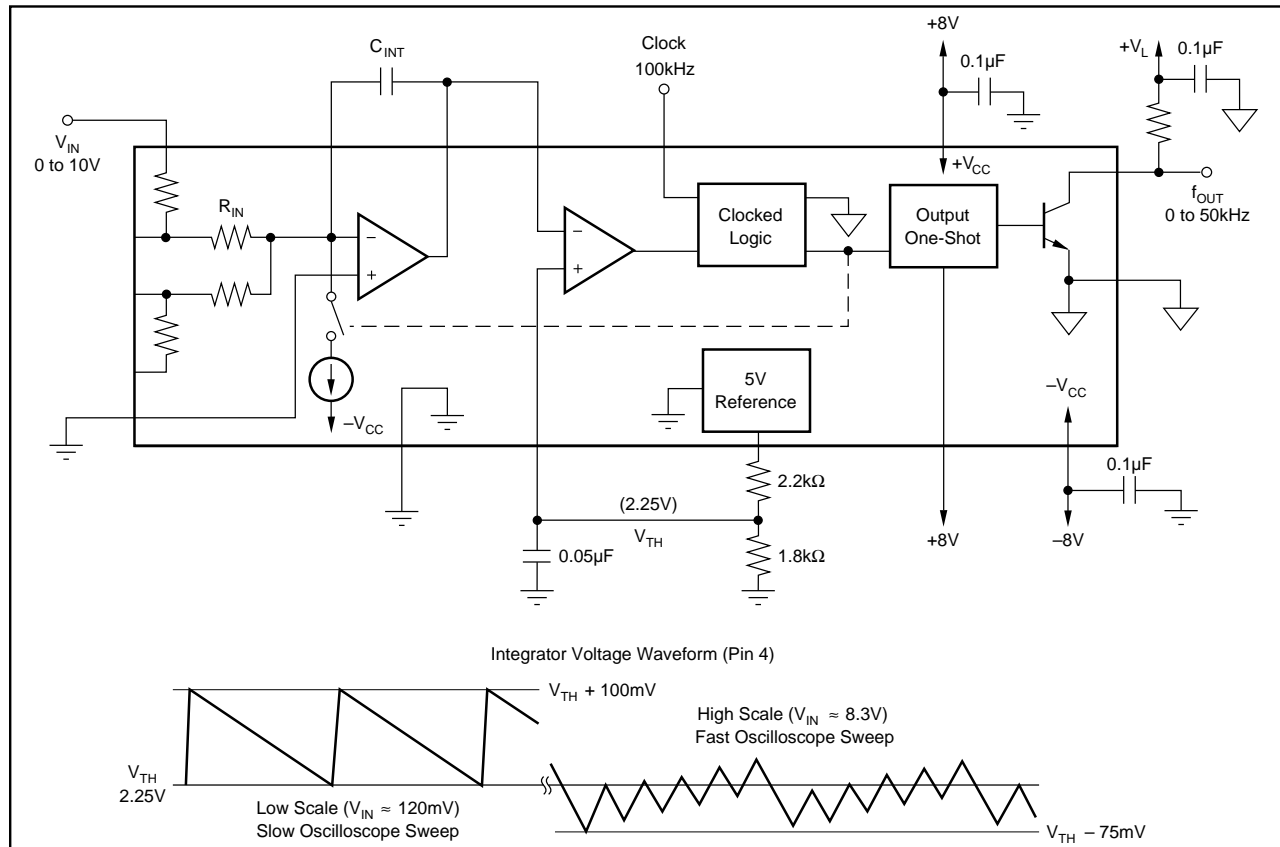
$C_{INT}$

Clock
100kHz

+8V

0.1μF

$+V_L$

0.1μF

$V_{IN}$
0 to 10V

$R_{IN}$

–

+

–

+

Clocked Logic

$+V_{CC}$

Output One-Shot

$f_{OUT}$
0 to 50kHz

$-V_{CC}$

5V Reference

$-V_{CC}$

2.2kΩ

(2.25V)

$V_{TH}$

0.05μF

1.8kΩ

+8V

0.1μF

–8V

Integrator Voltage Waveform (Pin 4)

$V_{TH}$ + 100mV

High Scale ($V_{IN}$ ≈ 8.3V)
Fast Oscilloscope Sweep

$V_{TH}$
2.25V

Low Scale ($V_{IN}$ ≈ 120mV)
Slow Oscilloscope Sweep

$V_{TH}$ – 75mV